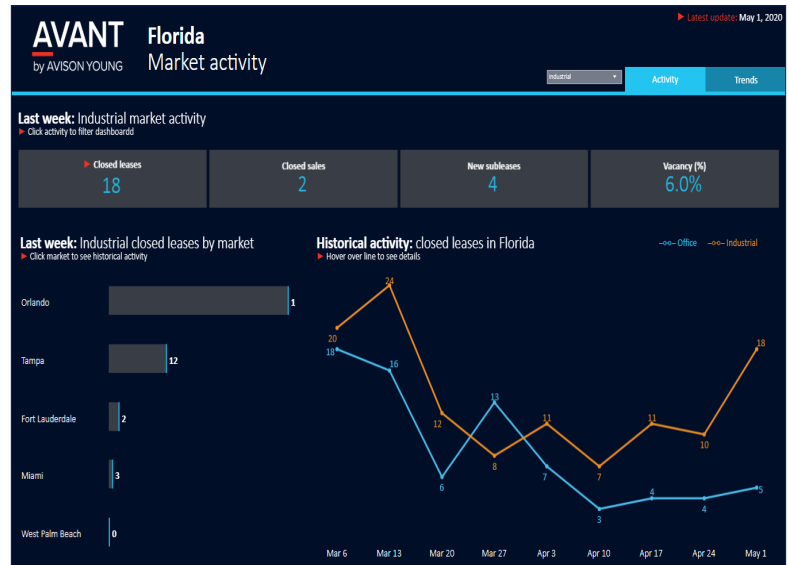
AVANT
by AVISON YOUNG

Florida
Market activity

Latest update: May 1, 2020

Industrial

Activity
Trends

Last week: Industrial market activity
Click activity to filter dashboardd

| Closed leases | Closed sales | New subleases | Vacancy (%) |
|---|---|---|---|
| 18 | 2 | 4 | 6.0% |

Last week: Industrial closed leases by market
Click market to see historical activity

Orlando 1
Tampa 12
Fort Lauderdale 2
Miami 3
West Palm Beach 0

Historical activity: closed leases in Florida
Hover over line to see details

Office
Industrial

20 24 12 8 11 7 11 10 18
18 16 6 13 7 3 4 4 5

Mar 6 Mar 13 Mar 20 Mar 27 Apr 3 Apr 10 Apr 17 Apr 24 May 1